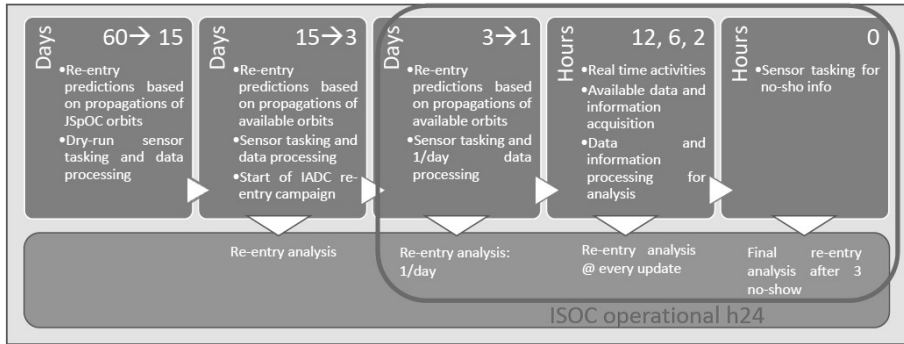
Days $60 \rightarrow 15$
•Re-entry predictions based on propagations of JSpOC orbits
•Dry-run sensor tasking and data processing

Days $15 \rightarrow 3$
•Re-entry predictions based on propagations of available orbits
•Sensor tasking and data processing
•Start of IADC re-entry campaign

Days $3 \rightarrow 1$
•Re-entry predictions based on propagations of available orbits
•Sensor tasking and 1/day data processing

Hours 12, 6, 2
•Real time activities
•Available data and information acquisition
•Data and information processing for analysis

Hours 0
•Sensor tasking for no-sho info

Re-entry analysis

Re-entry analysis: 1/day

Re-entry analysis @ every update

Final re-entry analysis after 3 no-show

ISOC operational h24